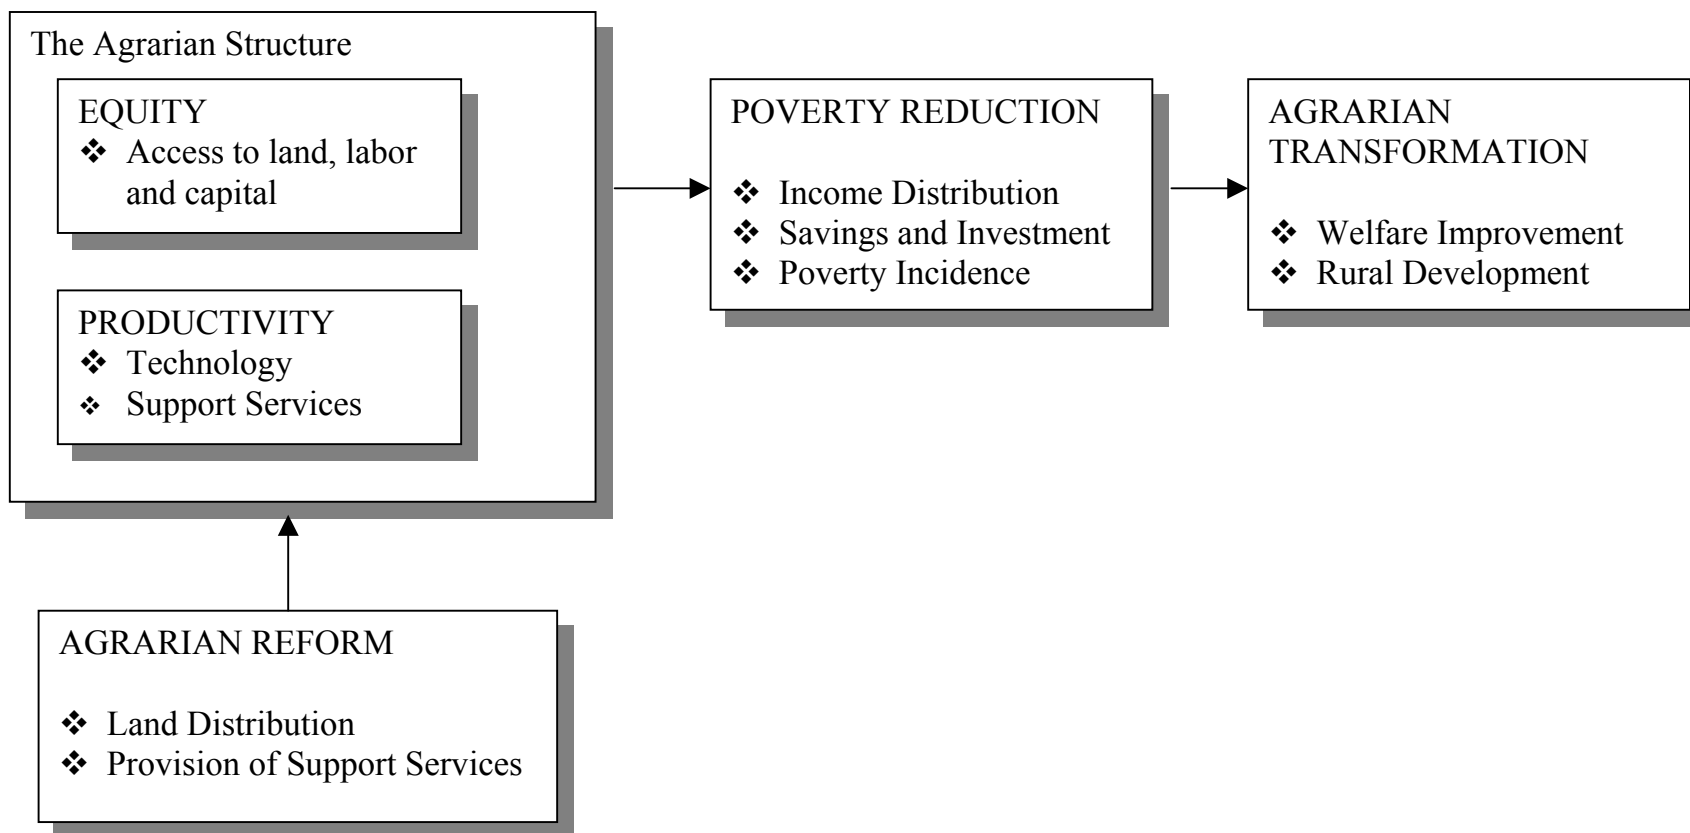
The Agrarian Structure

EQUITY
❖ Access to land, labor and capital

PRODUCTIVITY
❖ Technology
❖ Support Services

POVERTY REDUCTION

❖ Income Distribution
❖ Savings and Investment
❖ Poverty Incidence

AGRARIAN TRANSFORMATION

❖ Welfare Improvement
❖ Rural Development

AGRARIAN REFORM

❖ Land Distribution
❖ Provision of Support Services